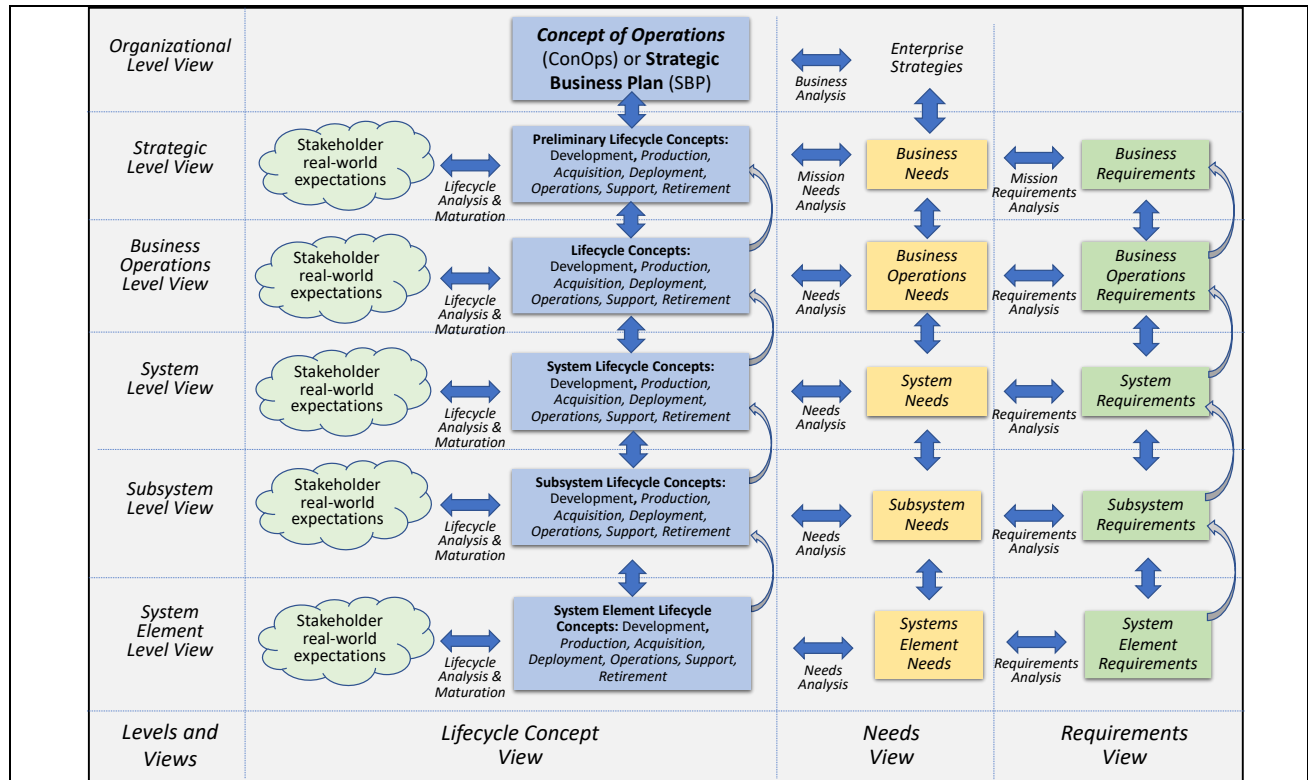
Organizational Level View

Concept of Operations (ConOps) or Strategic Business Plan (SBP)

Business Analysis

Enterprise Strategies

Strategic Level View

Stakeholder real-world expectations

Lifecycle Analysis & Maturation

Preliminary Lifecycle Concepts: Development, Production, Acquisition, Deployment, Operations, Support, Retirement

Mission Needs Analysis

Business Needs

Mission Requirements Analysis

Business Requirements

Business Operations Level View

Stakeholder real-world expectations

Lifecycle Analysis & Maturation

Lifecycle Concepts: Development, Production, Acquisition, Deployment, Operations, Support, Retirement

Needs Analysis

Business Operations Needs

Requirements Analysis

Business Operations Requirements

System Level View

Stakeholder real-world expectations

Lifecycle Analysis & Maturation

System Lifecycle Concepts: Development, Production, Acquisition, Deployment, Operations, Support, Retirement

Needs Analysis

System Needs

Requirements Analysis

System Requirements

Subsystem Level View

Stakeholder real-world expectations

Lifecycle Analysis & Maturation

Subsystem Lifecycle Concepts: Development, Production, Acquisition, Deployment, Operations, Support, Retirement

Needs Analysis

Subsystem Needs

Requirements Analysis

Subsystem Requirements

System Element Level View

Stakeholder real-world expectations

Lifecycle Analysis & Maturation

System Element Lifecycle Concepts: Development, Production, Acquisition, Deployment, Operations, Support, Retirement

Needs Analysis

Systems Element Needs

Requirements Analysis

System Element Requirements

Levels and Views

Lifecycle Concept View

Needs View

Requirements View